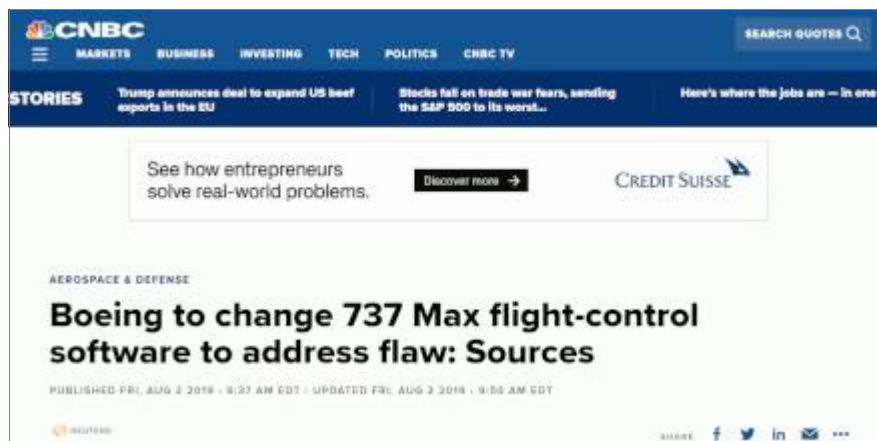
CNBC

MARKETS BUSINESS INVESTING TECH POLITICS CNBC TV

SEARCH QUOTES

STORIES

Trump announces deal to expand US beef exports in the EU

Stocks fall on trade war fears, sending the S&P 500 to its worst...

Here's where the jobs are — in one

See how entrepreneurs solve real-world problems.

Discover more →

CREDIT SUISSE

AEROSPACE & DEFENSE

Boeing to change 737 Max flight-control software to address flaw: Sources

PUBLISHED FRI, AUG 2 2019 • 8:37 AM EDT | UPDATED FRI, AUG 2 2019 • 9:50 AM EDT

REUTERS

SHARE